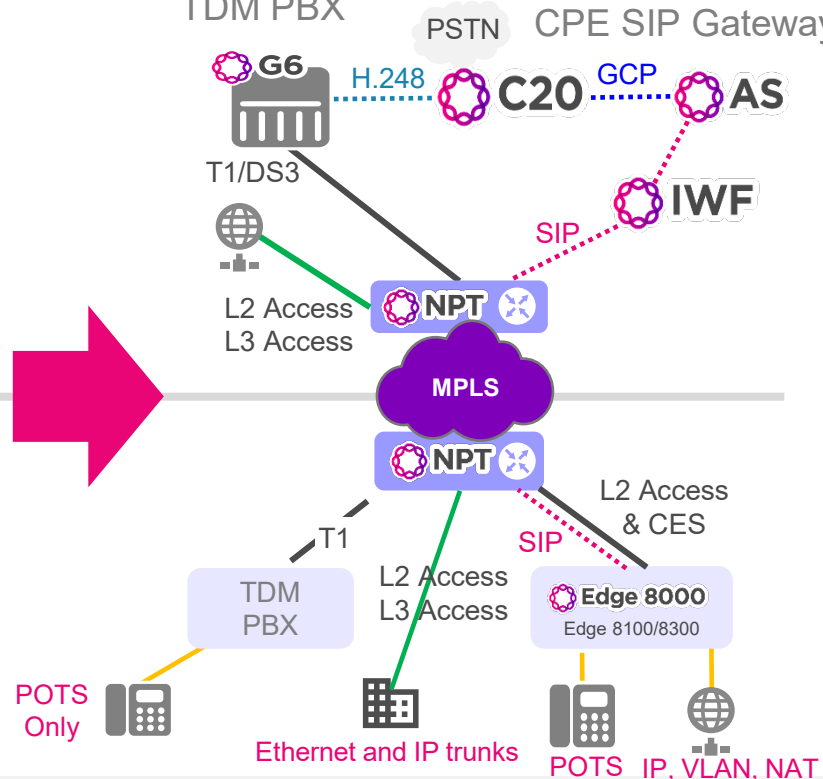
TDM PBX

PSTN

CPE SIP Gateway

G6

H.248

C20

GCP

AS

T1/DS3

IWF

SIP

L2 Access
L3 Access

NPT

MPLS

NPT

L2 Access
& CES

T1

SIP

TDM
PBX

L2 Access
L3 Access

Edge 8000
Edge 8100/8300

POTS
Only

Ethernet and IP trunks

POTS

IP, VLAN, NAT